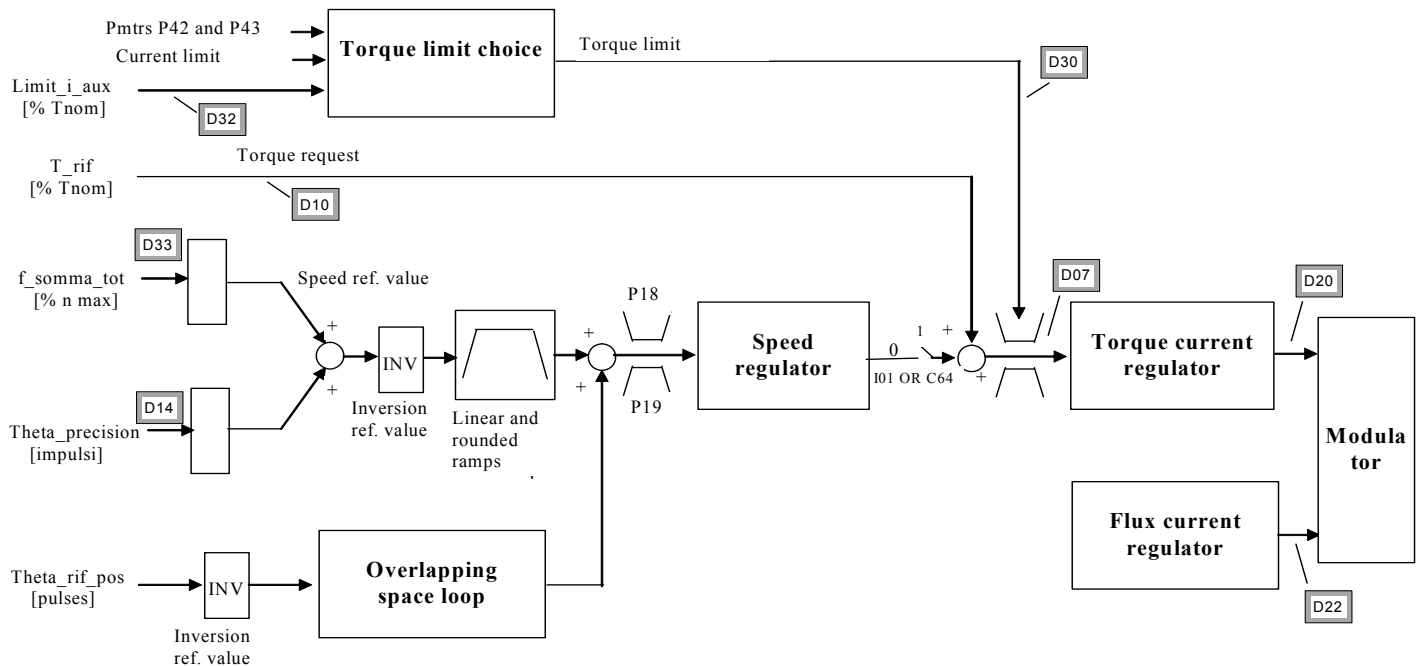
Pmtrs P42 and P43
Current limit
Limit_i_aux
[% Tnom]
D32
Torque limit choice
Torque limit
D30
T_rif
[% Tnom]
Torque request
D10
D33
f_somma_tot
[% n max]
Speed ref. value
+
+
INV
Inversion ref. value
Linear and rounded ramps
+
+
P18
P19
Speed regulator
0
1
I01 OR C64
+
+
D07
Torque current regulator
D20
Modula tor
D14
Theta_precision
[impulsi]
Flux current regulator
D22
Theta_rif_pos
[pulses]
INV
Inversion ref. value
Overlapping space loop